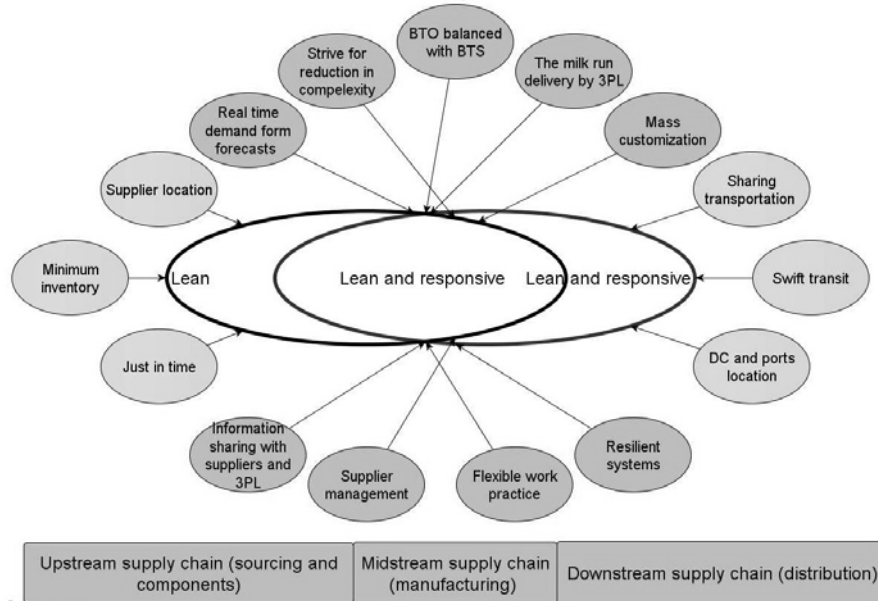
BTO balanced with BTS

Strive for reduction in compelexity

The milk run delivery by 3PL

Real time demand form forecasts

Mass customization

Supplier location

Sharing transportation

Minimum inventory

Lean

Lean and responsive

Lean and responsive

Swift transit

Just in time

DC and ports location

Information sharing with suppliers and 3PL

Supplier management

Flexible work practice

Resilient systems

| Upstream supply chain (sourcing and components) | Midstream supply chain (manufacturing) | Downstream supply chain (distribution) |
|---|---|---|